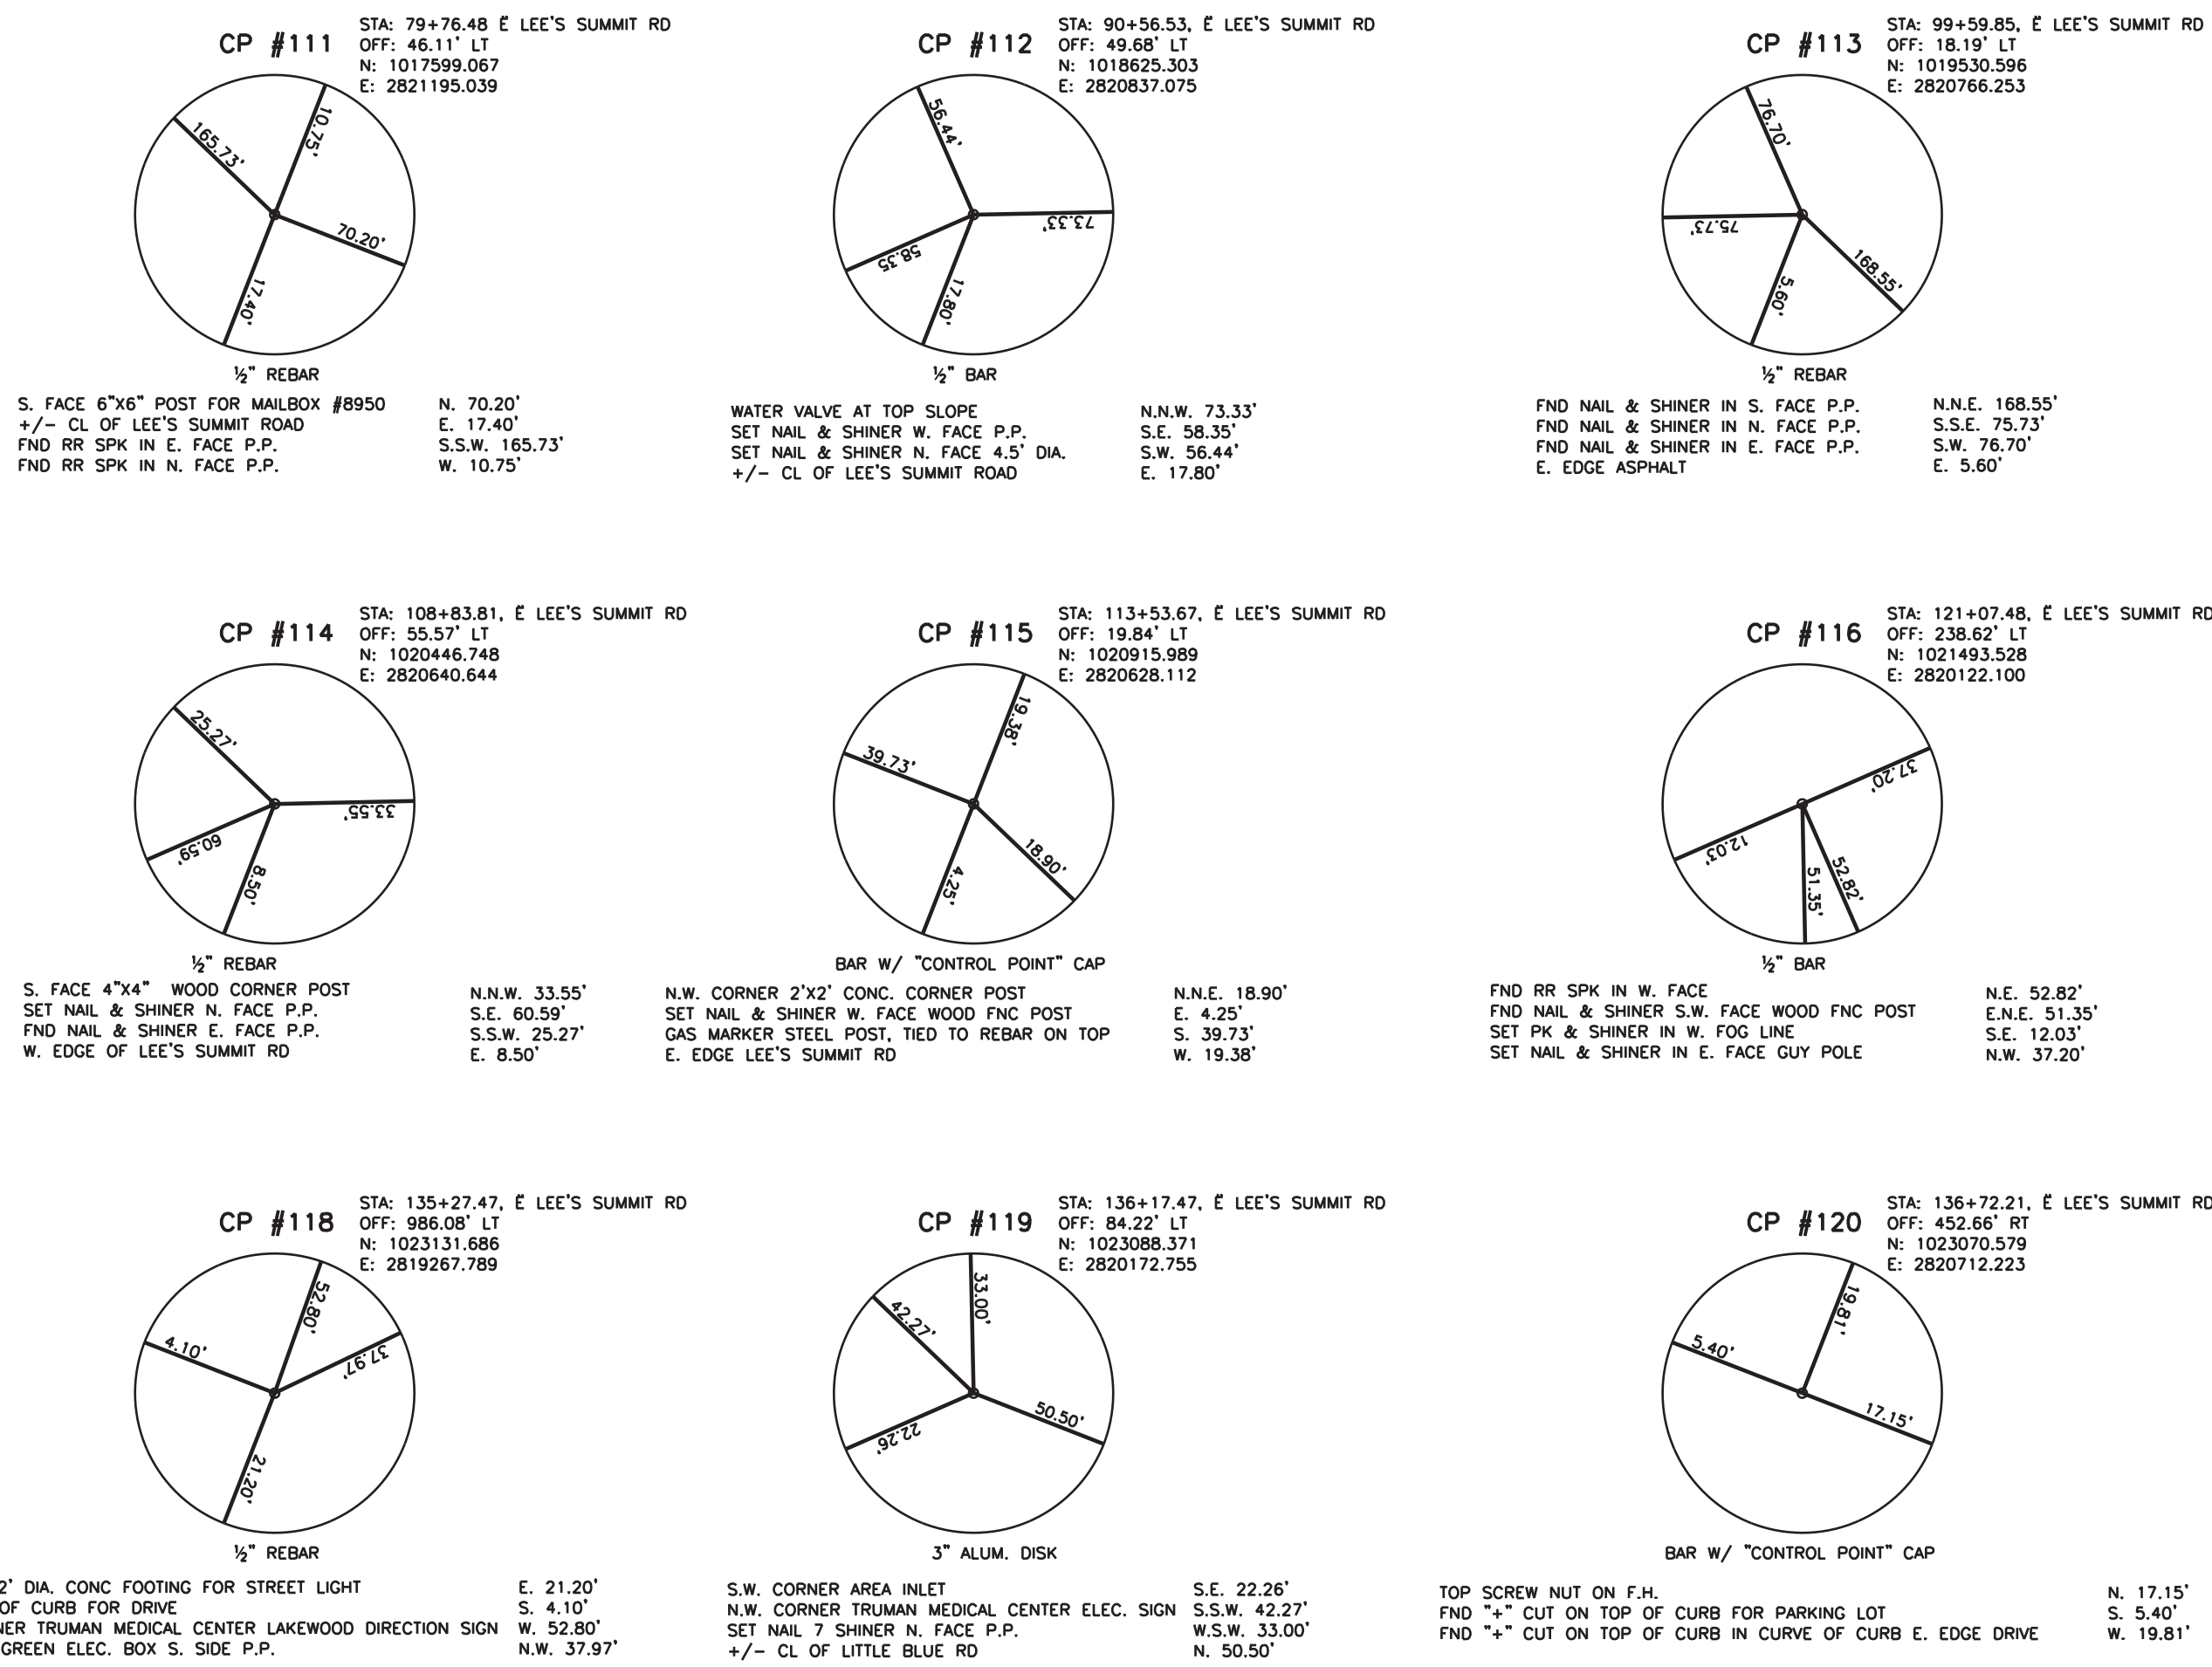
CP #111
STA: 79+76.48, ℄ LEE'S SUMMIT RD
OFF: 46.11' LT
N: 1017599.067
E: 2821195.039

165.73'
10.75'
70.20'
17.40'

½" REBAR

S. FACE 6"X6" POST FOR MAILBOX #8950
+/- CL OF LEE'S SUMMIT ROAD
FND RR SPK IN E. FACE P.P.
FND RR SPK IN N. FACE P.P.

N. 70.20'
E. 17.40'
S.S.W. 165.73'
W. 10.75'

CP #112
STA: 90+56.53, ℄ LEE'S SUMMIT RD
OFF: 49.68' LT
N: 1018625.303
E: 2820837.075

56.44'
73.33'
58.35'
17.80'

½" BAR

WATER VALVE AT TOP SLOPE
SET NAIL & SHINER W. FACE P.P.
SET NAIL & SHINER N. FACE 4.5' DIA.
+/- CL OF LEE'S SUMMIT ROAD

N.N.W. 73.33'
S.E. 58.35'
S.W. 56.44'
E. 17.80'

CP #113
STA: 99+59.85, ℄ LEE'S SUMMIT RD
OFF: 18.19' LT
N: 1019530.596
E: 2820766.253

76.70'
75.73'
168.55'
5.60'

½" REBAR

FND NAIL & SHINER IN S. FACE P.P.
FND NAIL & SHINER IN N. FACE P.P.
FND NAIL & SHINER IN E. FACE P.P.
E. EDGE ASPHALT

N.N.E. 168.55'
S.S.E. 75.73'
S.W. 76.70'
E. 5.60'

CP #114
STA: 108+83.81, ℄ LEE'S SUMMIT RD
OFF: 55.57' LT
N: 1020446.748
E: 2820640.644

25.27'
33.55'
60.59'
8.50'

½" REBAR

S. FACE 4"X4" WOOD CORNER POST
SET NAIL & SHINER N. FACE P.P.
FND NAIL & SHINER E. FACE P.P.
W. EDGE OF LEE'S SUMMIT RD

N.N.W. 33.55'
S.E. 60.59'
S.S.W. 25.27'
E. 8.50'

CP #115
STA: 113+53.67, ℄ LEE'S SUMMIT RD
OFF: 19.84' LT
N: 1020915.989
E: 2820628.112

19.38'
39.73'
18.90'
4.25'

BAR W/ "CONTROL POINT" CAP

N.W. CORNER 2'X2' CONC. CORNER POST
SET NAIL & SHINER W. FACE WOOD FNC POST
GAS MARKER STEEL POST, TIED TO REBAR ON TOP
E. EDGE LEE'S SUMMIT RD

N.N.E. 18.90'
E. 4.25'
S. 39.73'
W. 19.38'

CP #116
STA: 121+07.48, ℄ LEE'S SUMMIT RD
OFF: 238.62' LT
N: 1021493.528
E: 2820122.100

37.20'
12.03'
51.35'
52.82'

½" BAR

FND RR SPK IN W. FACE
FND NAIL & SHINER S.W. FACE WOOD FNC POST
SET PK & SHINER IN W. FOG LINE
SET NAIL & SHINER IN E. FACE GUY POLE

N.E. 52.82'
E.N.E. 51.35'
S.E. 12.03'
N.W. 37.20'

CP #118
STA: 135+27.47, ℄ LEE'S SUMMIT RD
OFF: 986.08' LT
N: 1023131.686
E: 2819267.789

52.80'
4.10'
37.97'
21.20'

½" REBAR

2' DIA. CONC FOOTING FOR STREET LIGHT
OF CURB FOR DRIVE
NER TRUMAN MEDICAL CENTER LAKEWOOD DIRECTION SIGN
GREEN ELEC. BOX S. SIDE P.P.

E. 21.20'
S. 4.10'
W. 52.80'
N.W. 37.97'

CP #119
STA: 136+17.47, ℄ LEE'S SUMMIT RD
OFF: 84.22' LT
N: 1023088.371
E: 2820172.755

33.00'
42.27'
50.50'
22.26'

3" ALUM. DISK

S.W. CORNER AREA INLET
N.W. CORNER TRUMAN MEDICAL CENTER ELEC. SIGN
SET NAIL 7 SHINER N. FACE P.P.
+/- CL OF LITTLE BLUE RD

S.E. 22.26'
S.S.W. 42.27'
W.S.W. 33.00'
N. 50.50'

CP #120
STA: 136+72.21, ℄ LEE'S SUMMIT RD
OFF: 452.66' RT
N: 1023070.579
E: 2820712.223

19.81'
5.40'
17.15'

BAR W/ "CONTROL POINT" CAP

TOP SCREW NUT ON F.H.
FND "+" CUT ON TOP OF CURB FOR PARKING LOT
FND "+" CUT ON TOP OF CURB IN CURVE OF CURB E. EDGE DRIVE

N. 17.15'
S. 5.40'
W. 19.81'